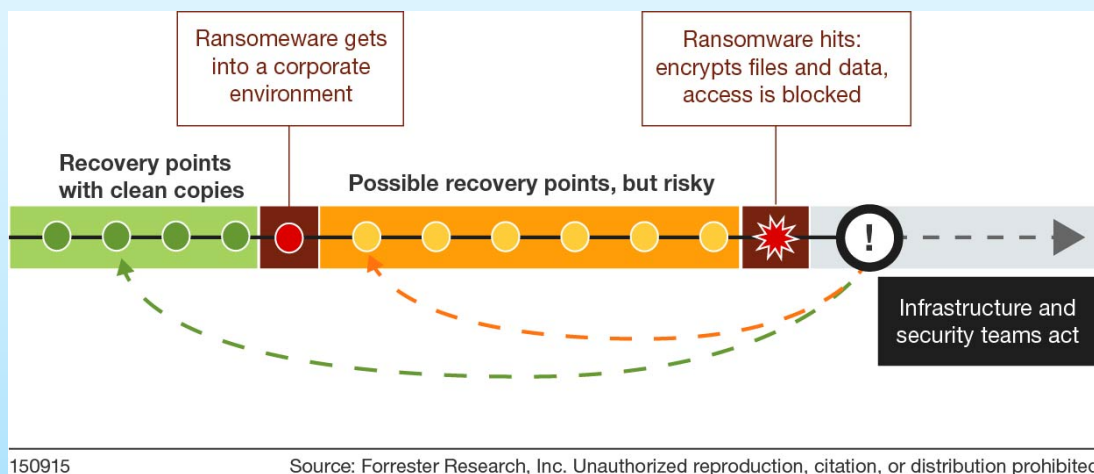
Ransomware gets into a corporate environment

Ransomware hits: encrypts files and data, access is blocked

Recovery points with clean copies

Possible recovery points, but risky

!

Infrastructure and security teams act

150915

Source: Forrester Research, Inc. Unauthorized reproduction, citation, or distribution prohibited